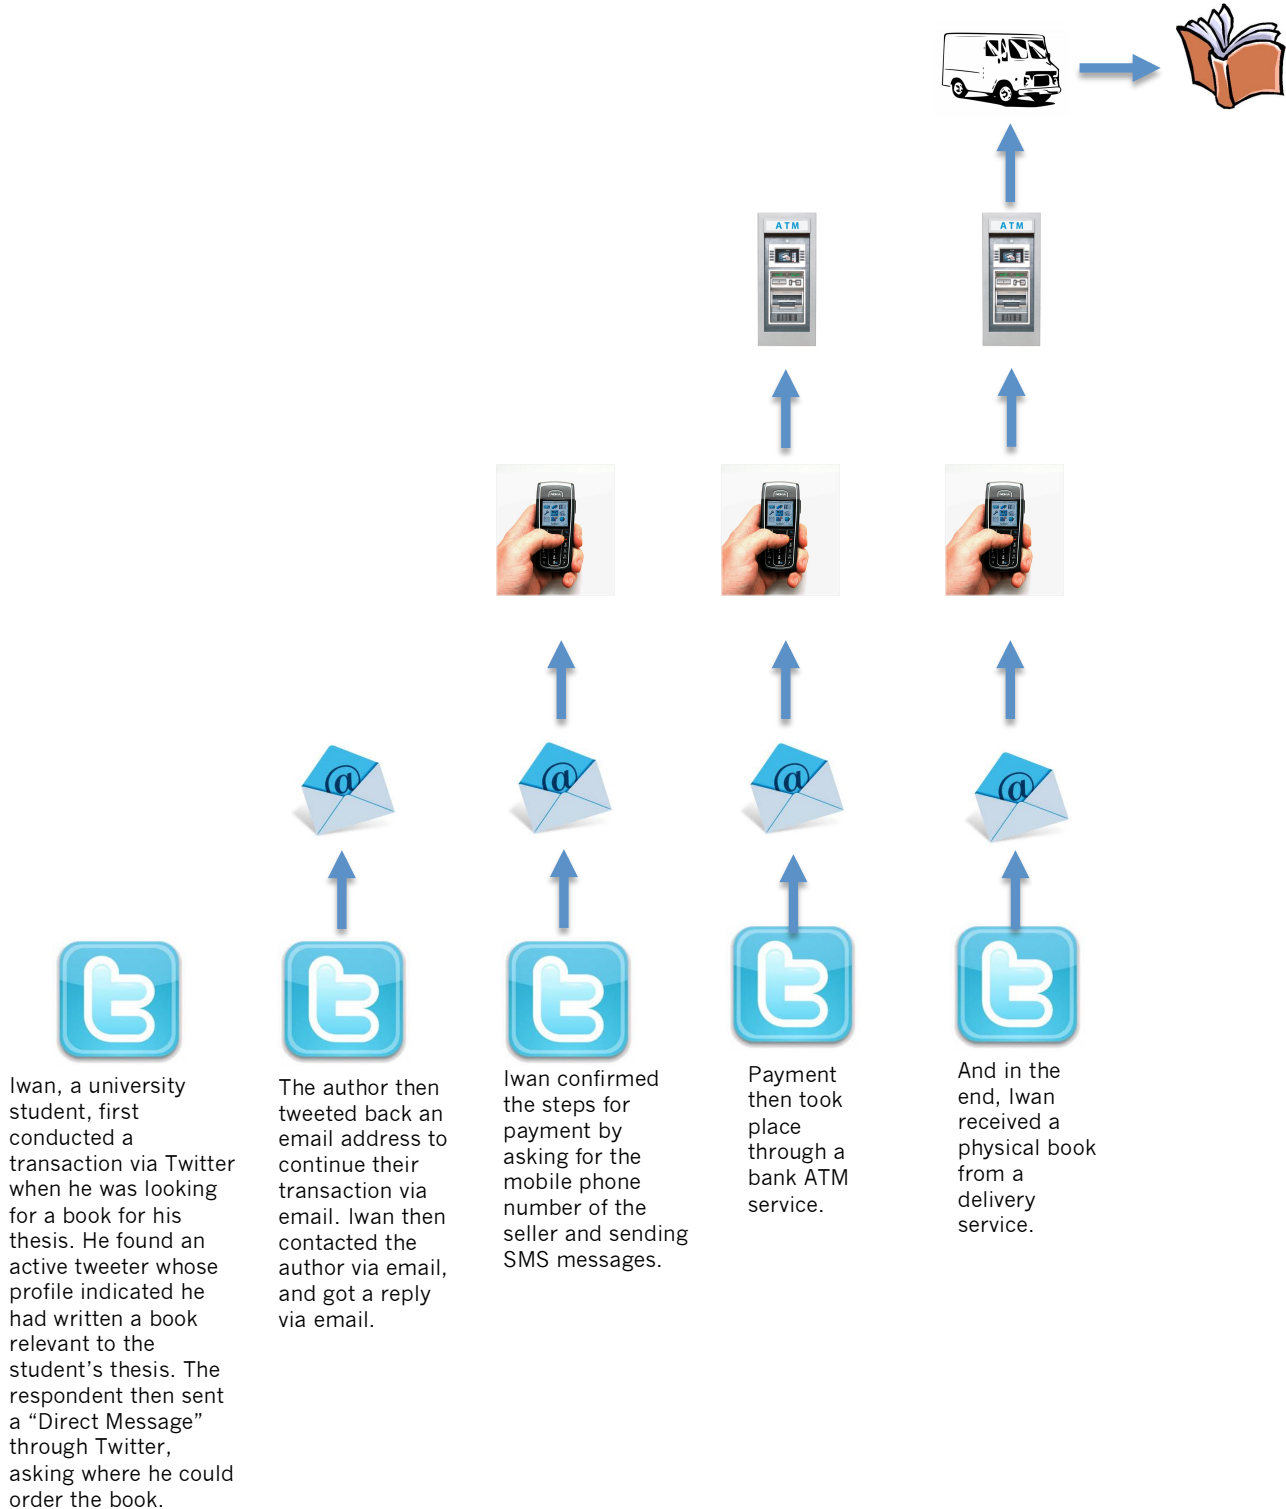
ATM

ATM

@

@

@

@

Iwan, a university student, first conducted a transaction via Twitter when he was looking for a book for his thesis. He found an active tweeter whose profile indicated he had written a book relevant to the student's thesis. The respondent then sent a "Direct Message" through Twitter, asking where he could order the book.

The author then tweeted back an email address to continue their transaction via email. Iwan then contacted the author via email, and got a reply via email.

Iwan confirmed the steps for payment by asking for the mobile phone number of the seller and sending SMS messages.

Payment then took place through a bank ATM service.

And in the end, Iwan received a physical book from a delivery service.